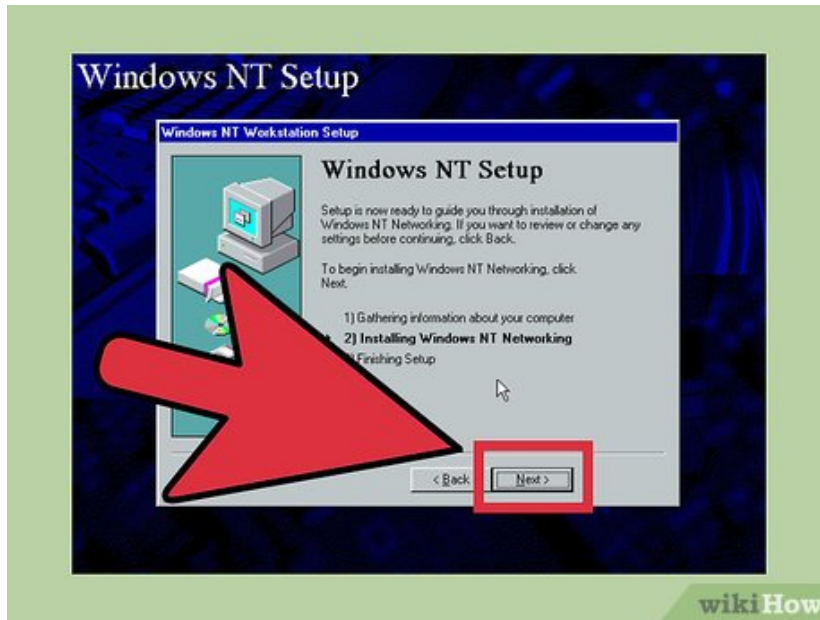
Windows NT Setup

Windows NT Workstation Setup

Windows NT Setup

Setup is now ready to guide you through installation of Windows NT Networking. If you want to review or change any settings before continuing, click Back.

To begin installing Windows NT Networking, click Next.

1) Gathering information about your computer
2) Installing Windows NT Networking
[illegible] Finishing Setup

< Back
Next >

wikiHow